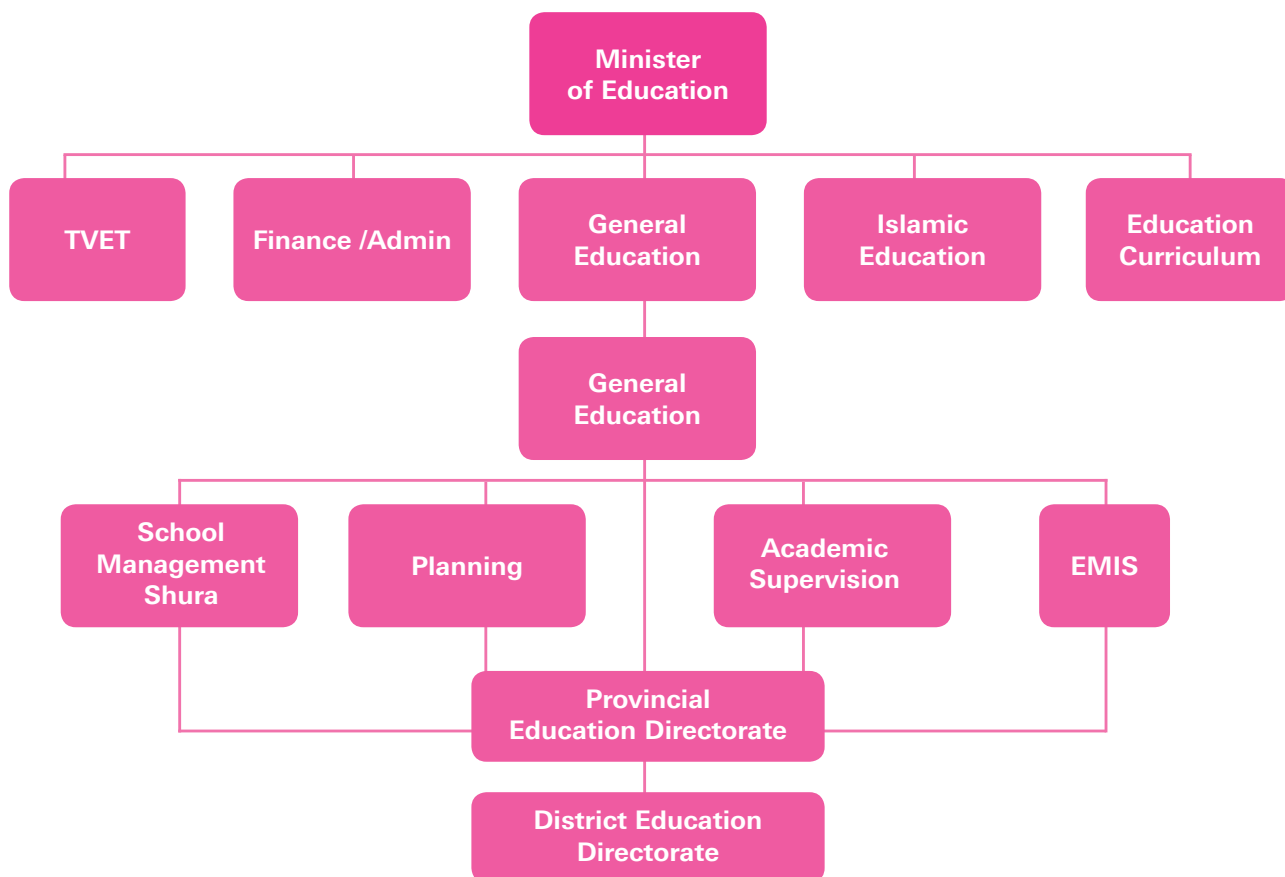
Minister of Education

TVET

Finance /Admin

General Education

Islamic Education

Education Curriculum

General Education

School Management Shura

Planning

Academic Supervision

EMIS

Provincial Education Directorate

District Education Directorate